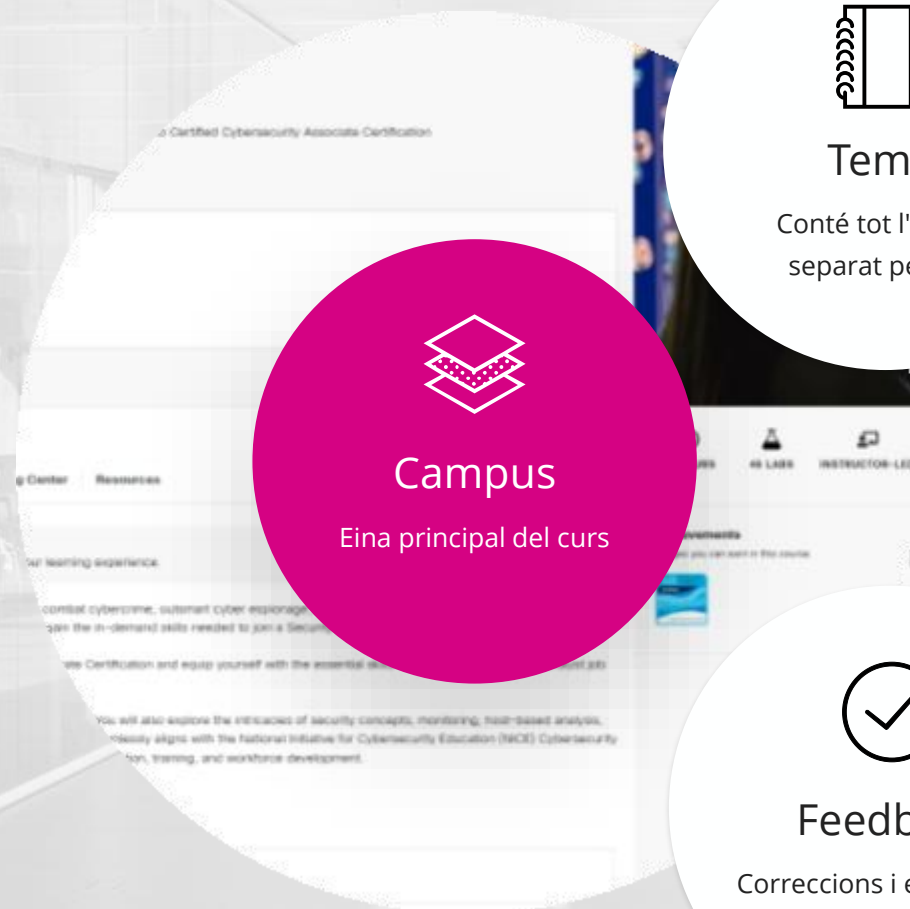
Tem

Conté tot l'

separat pe

Campus

Eina principal del curs

Feedb

Correccions i e

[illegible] Certified Cybersecurity Associate Certification

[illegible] Center Resources

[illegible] learning experience

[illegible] combat cybercrime, outsmart cyber espionage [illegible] gain the in-demand skills needed to join a Securi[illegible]

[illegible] Certification and equip yourself with the essential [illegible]

You will also explore the intricacies of security concepts, monitoring, host-based analysis, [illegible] aligns with the National Initiative for Cybersecurity Education (NICE) Cybersecurity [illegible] training, and workforce development.

46 LABS INSTRUCTOR-LE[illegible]

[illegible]